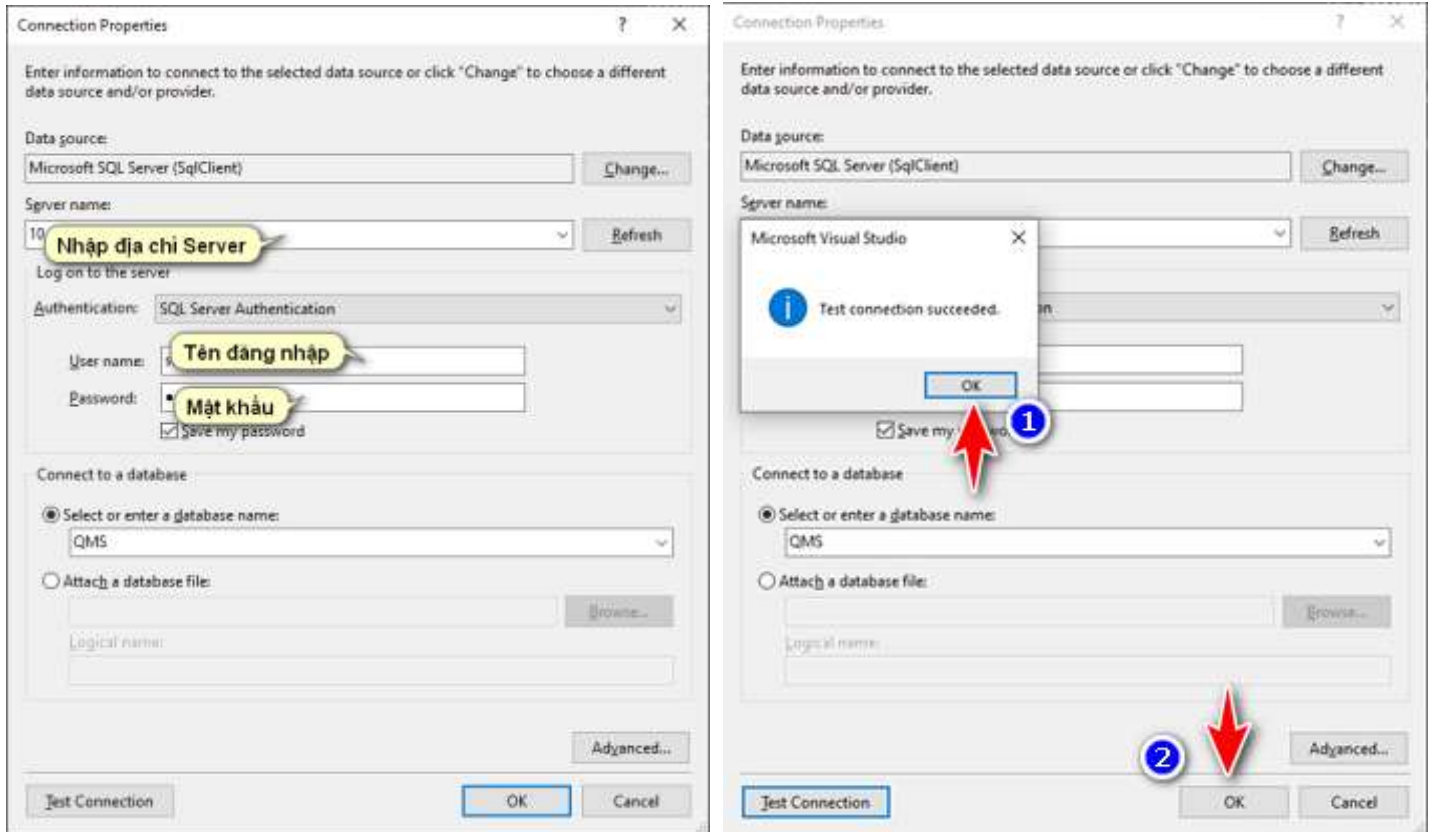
Connection Properties

?

X

Enter information to connect to the selected data source or click "Change" to choose a different data source and/or provider.

Data source:

Microsoft SQL Server (SqlClient)

Change...

Server name:

10

Nhập địa chỉ Server

Refresh

Log on to the server

Authentication:

SQL Server Authentication

User name:

Tên đăng nhập

Password:

Mật khẩu

Save my password

Connect to a database

Select or enter a database name:

QMS

Attach a database file:

Browse...

Logical name:

Advanced...

Test Connection

OK

Cancel

Connection Properties

?

X

Enter information to connect to the selected data source or click "Change" to choose a different data source and/or provider.

Data source:

Microsoft SQL Server (SqlClient)

Change...

Server name:

Refresh

Microsoft Visual Studio

X

Test connection succeeded.

OK

1

Save my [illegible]

Connect to a database

Select or enter a database name:

QMS

Attach a database file:

Browse...

Logical name:

Advanced...

2

Test Connection

OK

Cancel